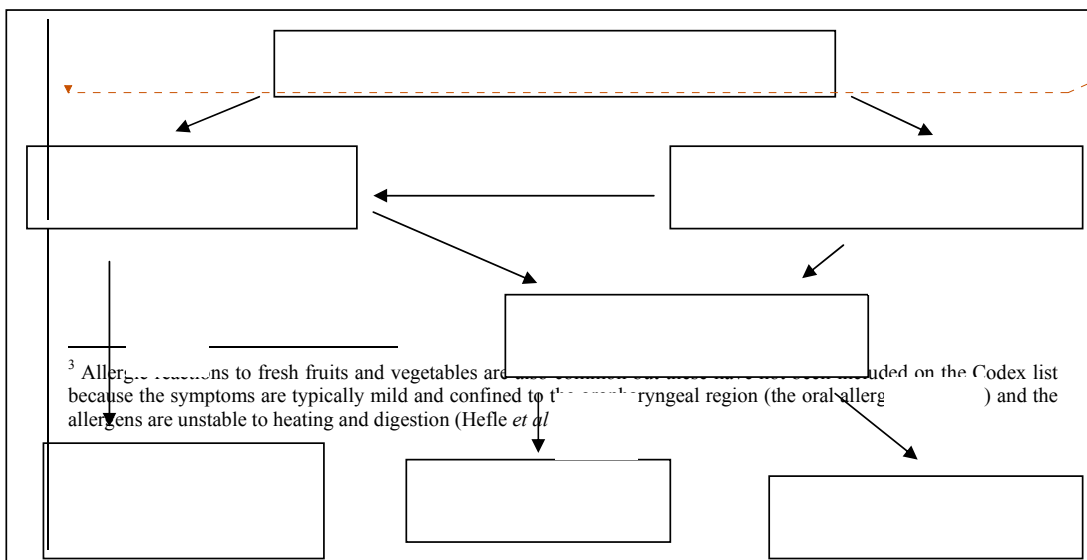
$^3$ Allergic reactions to fresh fruits and vegetables are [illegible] included on the Codex list because the symptoms are typically mild and confined to the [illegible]ryngeal region (the oral allerg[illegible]) and the allergens are unstable to heating and digestion (Hefle *et al*